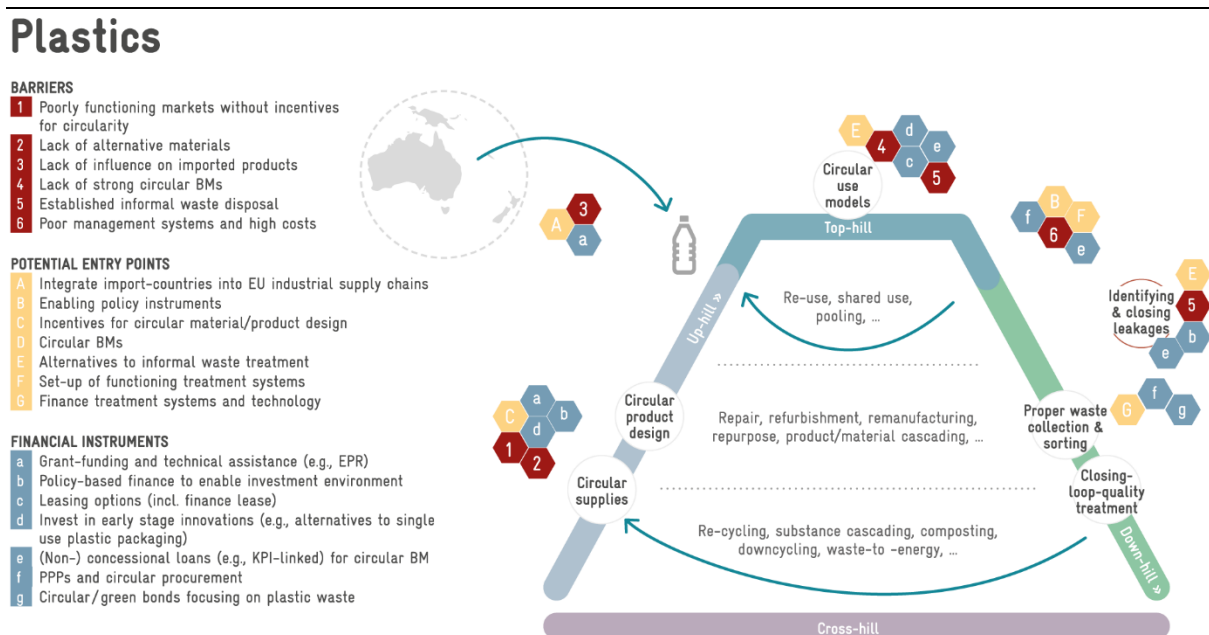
Plastics

BARRIERS
1 Poorly functioning markets without incentives for circularity
2 Lack of alternative materials
3 Lack of influence on imported products
4 Lack of strong circular BMs
5 Established informal waste disposal
6 Poor management systems and high costs

POTENTIAL ENTRY POINTS
A Integrate import-countries into EU industrial supply chains
B Enabling policy instruments
C Incentives for circular material/product design
D Circular BMs
E Alternatives to informal waste treatment
F Set-up of functioning treatment systems
G Finance treatment systems and technology

FINANCIAL INSTRUMENTS
a Grant-funding and technical assistance (e.g., EPR)
b Policy-based finance to enable investment environment
c Leasing options (incl. finance lease)
d Invest in early stage innovations (e.g., alternatives to single use plastic packaging)
e (Non-) concessional loans (e.g., KPI-linked) for circular BM
f PPPs and circular procurement
g Circular/green bonds focusing on plastic waste

A 3 a

E 4 d c e 5
Circular use models

f B F 6 e

Top-hill

Up-hill »

Re-use, shared use, pooling, ...

Identifying & closing leakages
E 5 b e

C a b d 1 2

Circular product design

Repair, refurbishment, remanufacturing, repurpose, product/material cascading, ...

G f g
Proper waste collection & sorting

Circular supplies

Closing-loop-quality treatment

Re-cycling, substance cascading, composting, downcycling, waste-to -energy, ...

Down-hill »

Cross-hill